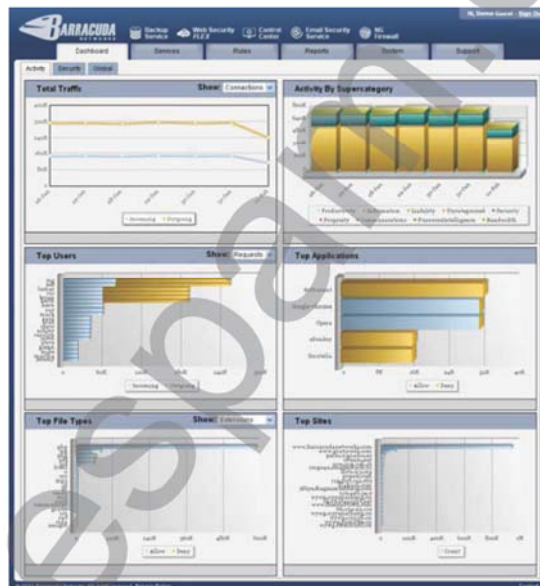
BARRACUDA NETWORKS

Backup Service

Web Security FLEX

Control Center

Email Security Service

NG Firewall

Hi, Demo Guest Sign Out

Dashboard

Services

Rules

Reports

System

Support

Activity

Security

Global

Total Traffic

Show: Connections

Incoming

Outgoing

Activity By Supercategory

Productivity

Information

Liability

Uncategorized

Security

Property

Communications

Prevent Intelligence

Bandwidth

Top Users

Show: Requests

Incoming

Outgoing

Top Applications

Allow

Deny

Top File Types

Show: Extensions

Allow

Deny

Top Sites

Count